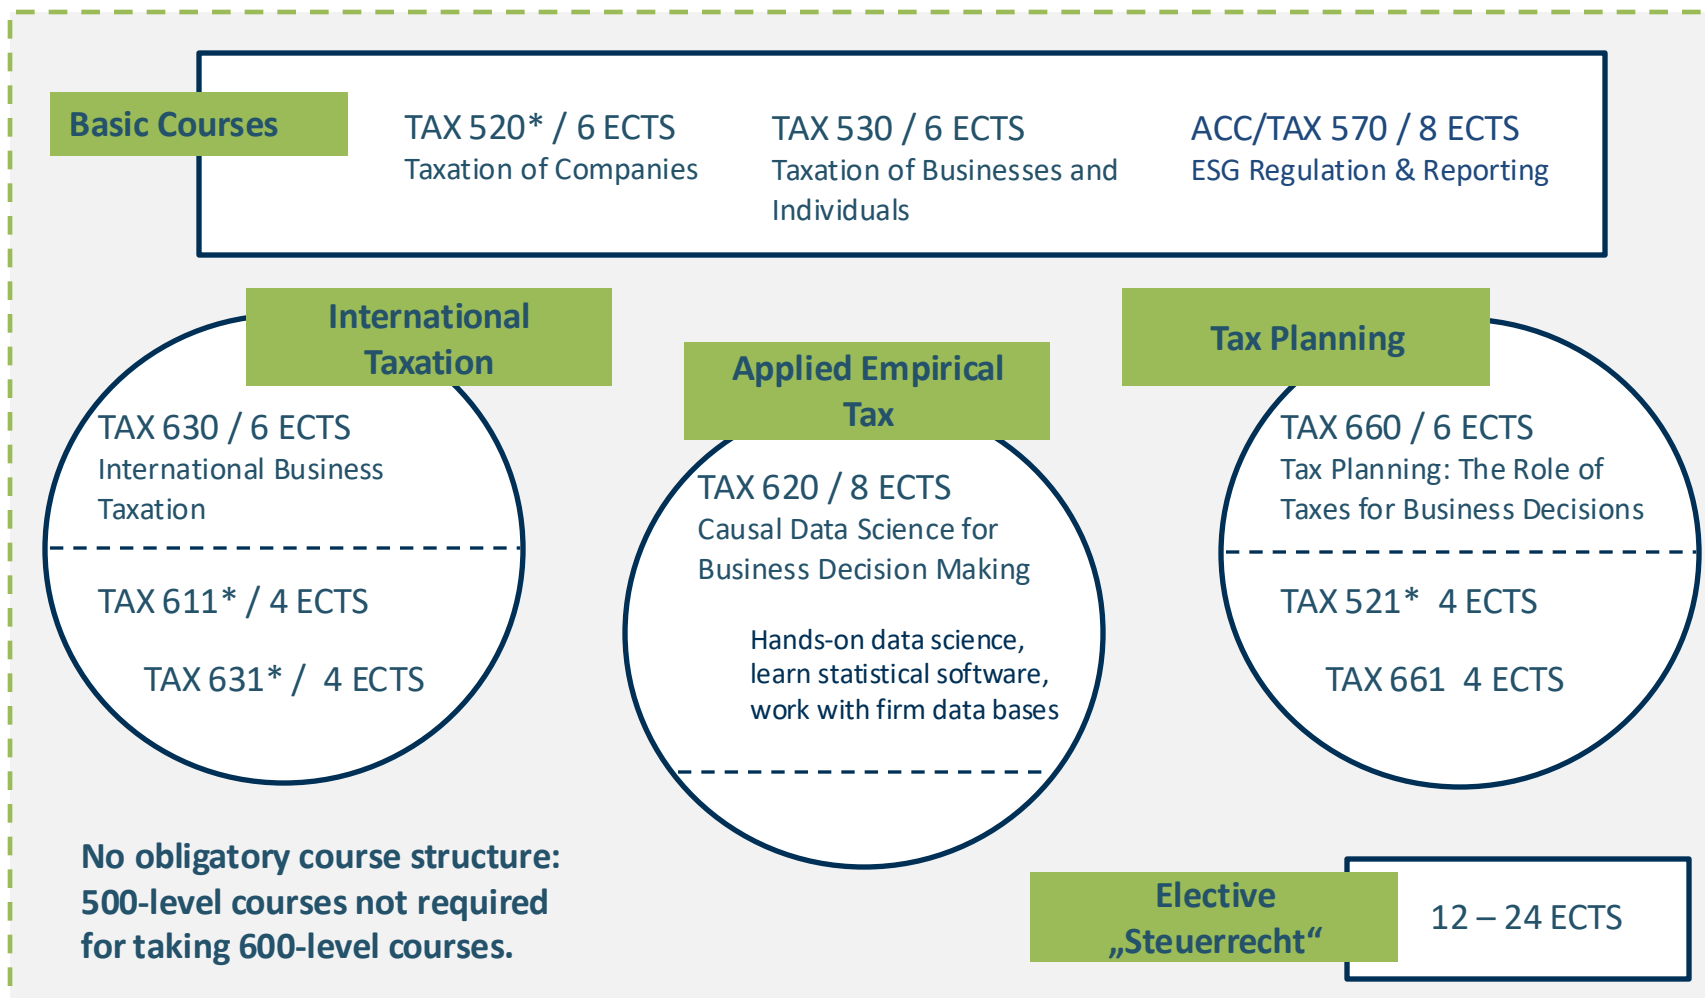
Basic Courses

TAX 520* / 6 ECTS
Taxation of Companies

TAX 530 / 6 ECTS
Taxation of Businesses and Individuals

ACC/TAX 570 / 8 ECTS
ESG Regulation & Reporting

International Taxation

TAX 630 / 6 ECTS
International Business Taxation

TAX 611* / 4 ECTS

TAX 631* / 4 ECTS

Applied Empirical Tax

TAX 620 / 8 ECTS
Causal Data Science for Business Decision Making

Hands-on data science, learn statistical software, work with firm data bases

Tax Planning

TAX 660 / 6 ECTS
Tax Planning: The Role of Taxes for Business Decisions

TAX 521* 4 ECTS

TAX 661 4 ECTS

No obligatory course structure: 500-level courses not required for taking 600-level courses.

Elective „Steuerrecht“

12 – 24 ECTS